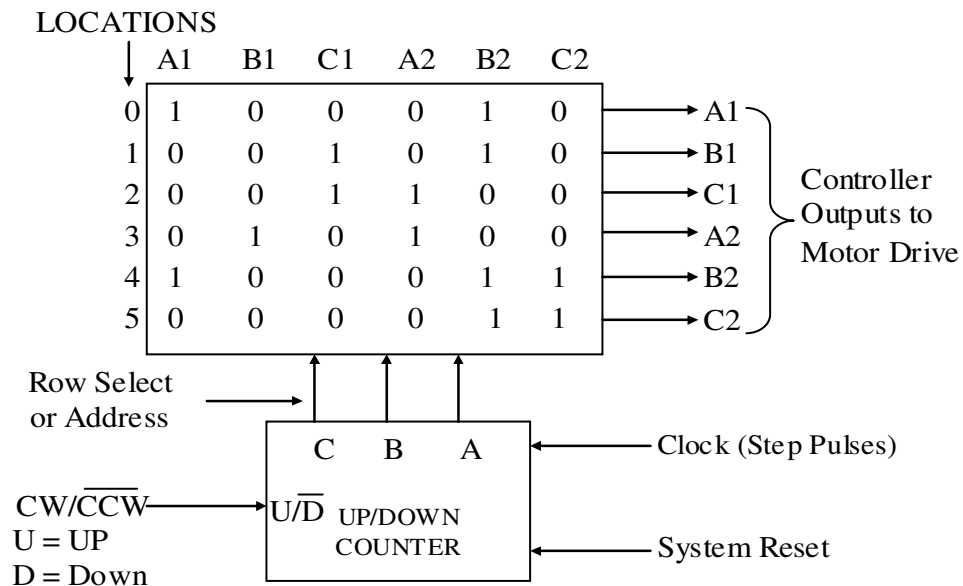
LOCATIONS

| | A1 | B1 | C1 | A2 | B2 | C2 |
|---|---|---|---|---|---|---|
| 0 | 1 | 0 | 0 | 0 | 1 | 0 |
| 1 | 0 | 0 | 1 | 0 | 1 | 0 |
| 2 | 0 | 0 | 1 | 1 | 0 | 0 |
| 3 | 0 | 1 | 0 | 1 | 0 | 0 |
| 4 | 1 | 0 | 0 | 0 | 1 | 1 |
| 5 | 0 | 0 | 0 | 0 | 1 | 1 |

A1
B1
C1
A2
B2
C2

Controller Outputs to Motor Drive

Row Select or Address

C B A

Clock (Step Pulses)

CW/$\overline{CCW}$
U = UP
D = Down

U/$\overline{D}$ UP/DOWN COUNTER

System Reset